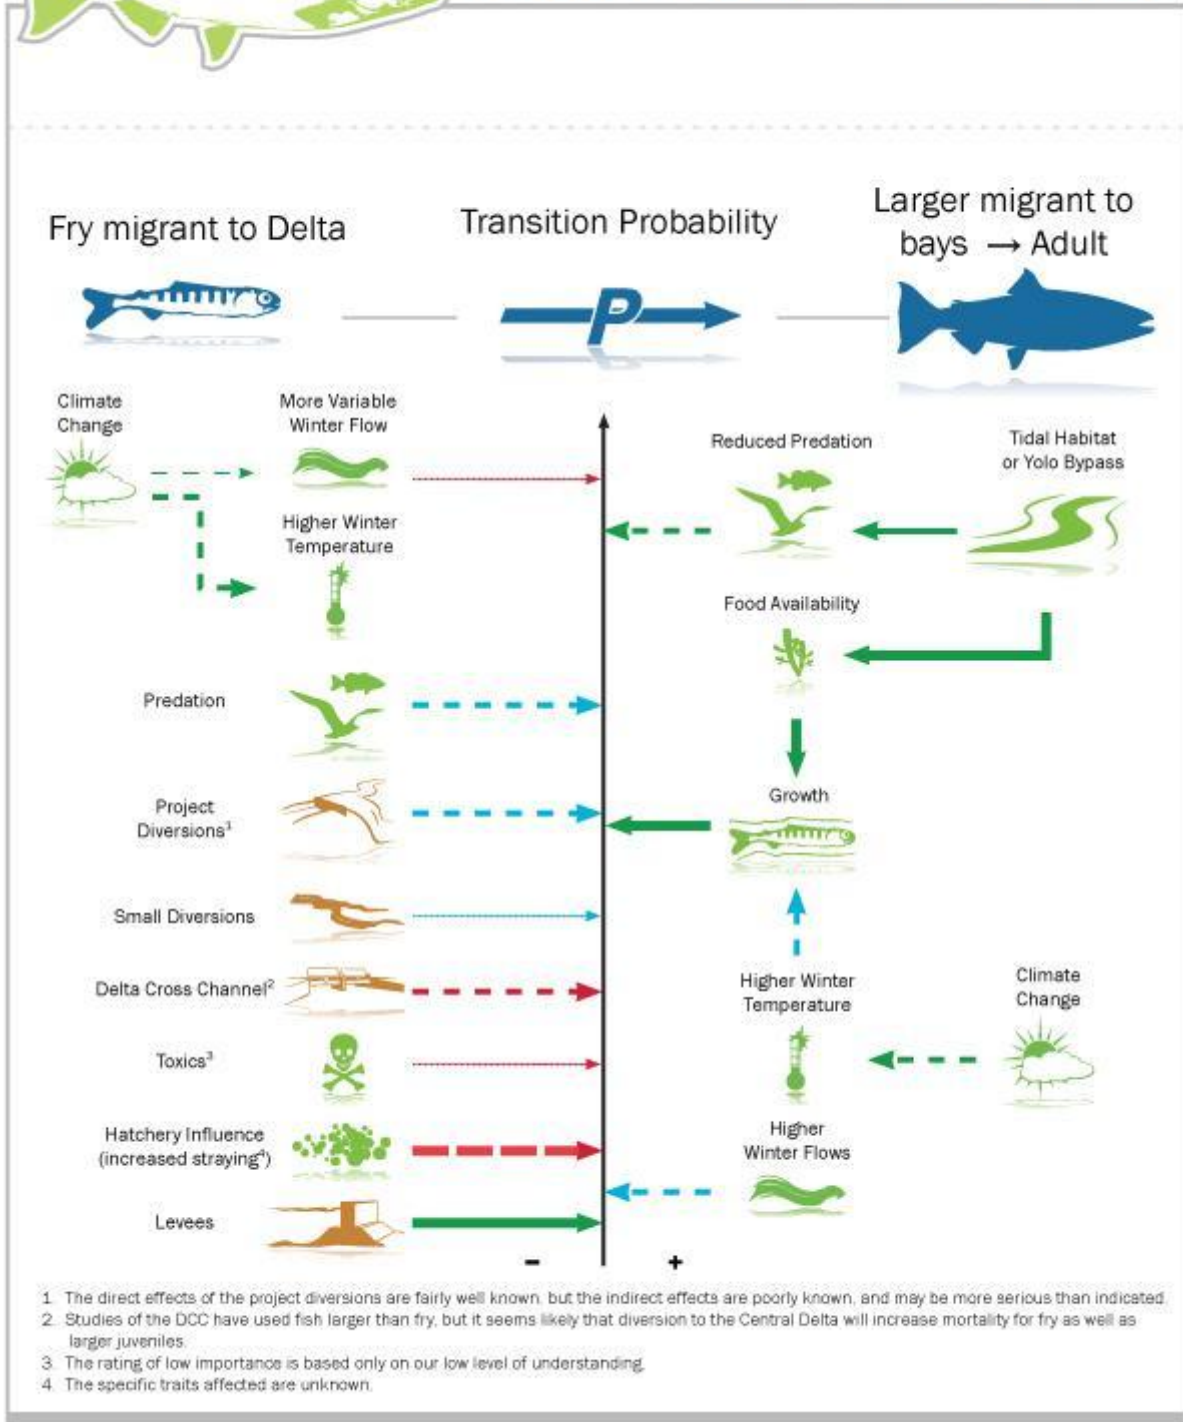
Fry migrant to Delta

Transition Probability

Larger migrant to bays → Adult

P

Climate Change

More Variable Winter Flow

Higher Winter Temperature

Reduced Predation

Tidal Habitat or Yolo Bypass

Food Availability

Predation

Project Diversions$^1$

Growth

Small Diversions

Delta Cross Channel$^2$

Higher Winter Temperature

Climate Change

Toxics$^3$

Hatchery Influence (increased straying$^4$)

Higher Winter Flows

Levees

-

+

1. The direct effects of the project diversions are fairly well known, but the indirect effects are poorly known, and may be more serious than indicated.
2. Studies of the DCC have used fish larger than fry, but it seems likely that diversion to the Central Delta will increase mortality for fry as well as larger juveniles.
3. The rating of low importance is based only on our low level of understanding.
4. The specific traits affected are unknown.